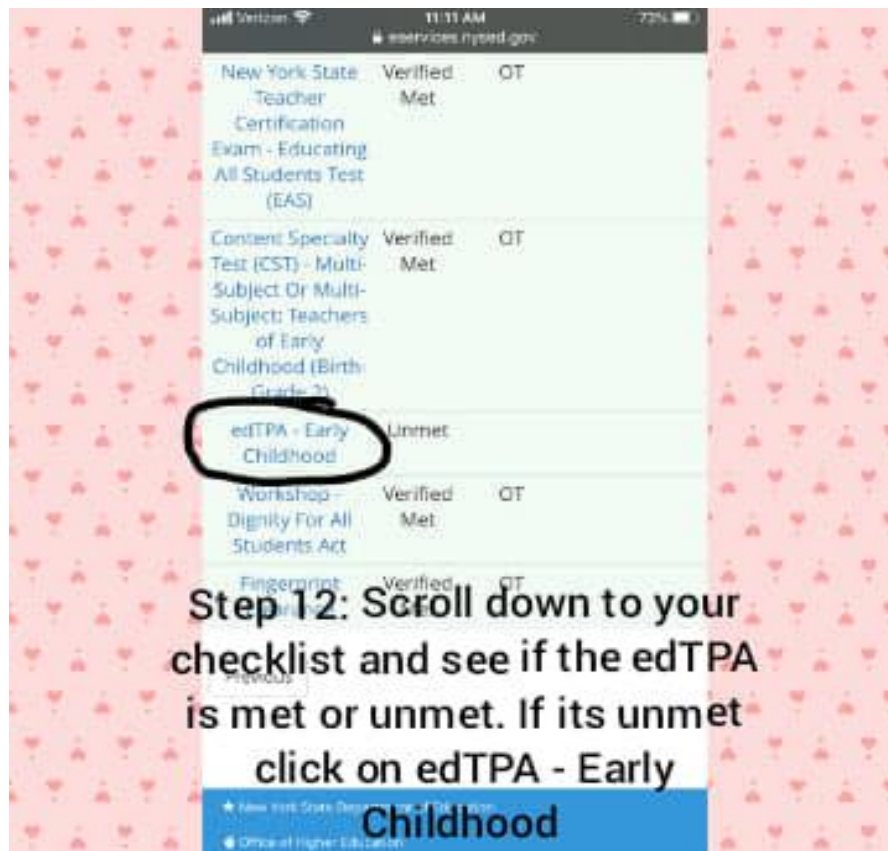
Verizon 11:11 AM 72%
eservices.nysed.gov

| | | |
|---|---|---|
| New York State Teacher Certification Exam - Educating All Students Test (EAS) | Verified Met | OT |
| Content Specialty Test (CST) - Multi-Subject Or Multi-Subject: Teachers of Early Childhood (Birth-Grade 2) | Verified Met | OT |
| edTPA - Early Childhood | Unmet | |
| Workshop - Dignity For All Students Act | Verified Met | OT |
| Fingerprint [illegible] | Verified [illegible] | OT |

Previous

New York State Department of Education
Office of Higher Education

Step 12: Scroll down to your checklist and see if the edTPA is met or unmet. If its unmet click on edTPA - Early Childhood